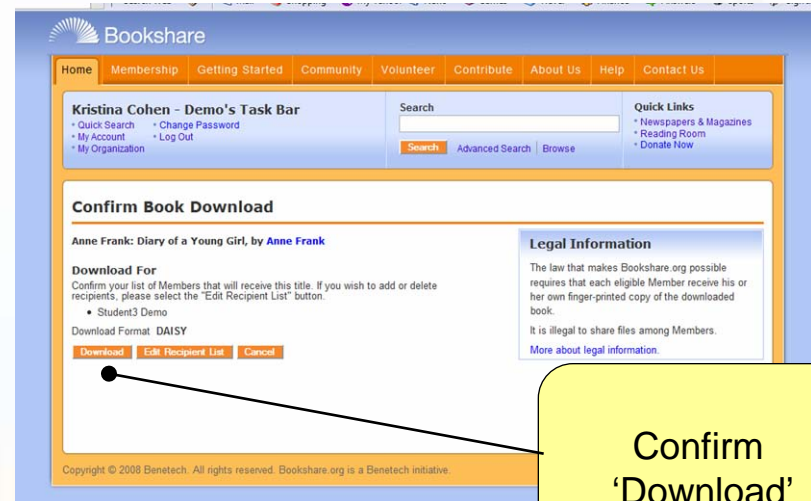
Bookshare

Home | Membership | Getting Started | Community | Volunteer | Contribute | About Us | Help | Contact Us

Kristina Cohen - Demo's Task Bar
• Quick Search • Change Password
• My Account • Log Out
• My Organization

Search
Search | Advanced Search | Browse

Quick Links
• Newspapers & Magazines
• Reading Room
• Donate Now

Confirm Book Download

Anne Frank: Diary of a Young Girl, by Anne Frank

Download For
Confirm your list of Members that will receive this title. If you wish to add or delete recipients, please select the "Edit Recipient List" button.

• Student3 Demo

Download Format DAISY

Download | Edit Recipient List | Cancel

Legal Information
The law that makes Bookshare.org possible requires that each eligible Member receive his or her own finger-printed copy of the downloaded book.
It is illegal to share files among Members.
More about legal information.

Copyright © 2008 Benetech. All rights reserved. Bookshare.org is a Benetech initiative.

Confirm 'Download'